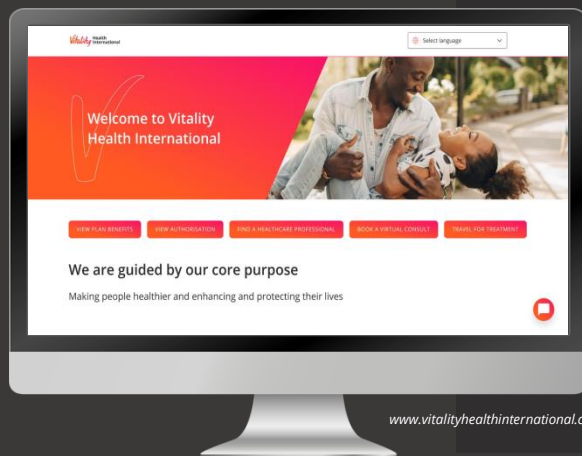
Vitality Health International

Select language

Welcome to Vitality Health International

VIEW PLAN BENEFITS
VIEW AUTHORISATION
FIND A HEALTHCARE PROFESSIONAL
BOOK A VIRTUAL CONSULT
TRAVEL FOR TREATMENT

We are guided by our core purpose

Making people healthier and enhancing and protecting their lives

www.vitalityhealthinternational.c